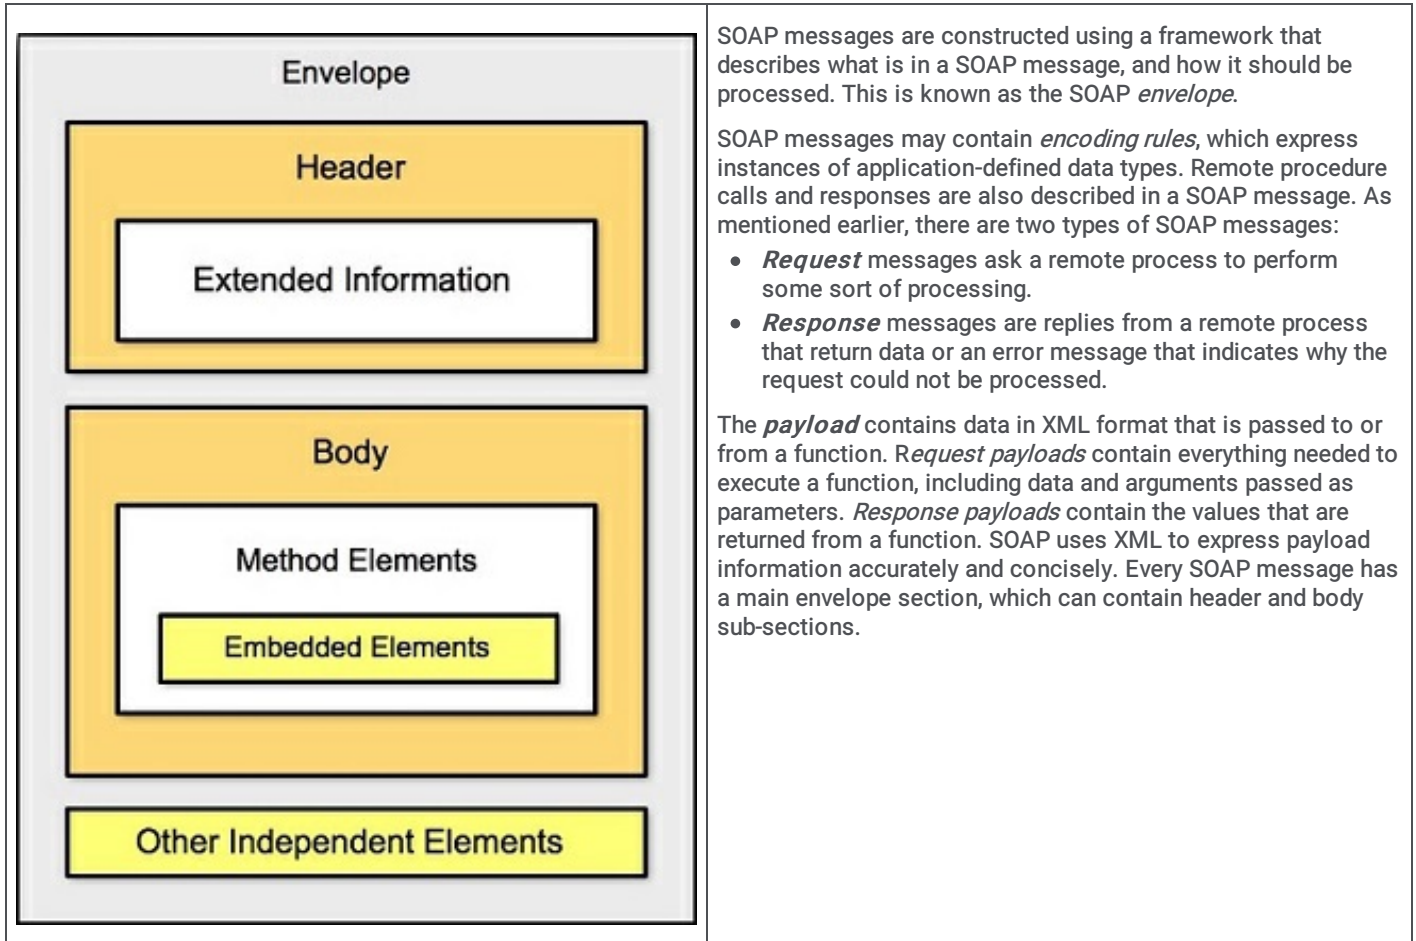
Envelope

Header

Extended Information

Body

Method Elements

Embedded Elements

Other Independent Elements

SOAP messages are constructed using a framework that describes what is in a SOAP message, and how it should be processed. This is known as the SOAP *envelope*.

SOAP messages may contain *encoding rules*, which express instances of application-defined data types. Remote procedure calls and responses are also described in a SOAP message. As mentioned earlier, there are two types of SOAP messages:

- ***Request*** messages ask a remote process to perform some sort of processing.
- ***Response*** messages are replies from a remote process that return data or an error message that indicates why the request could not be processed.

The ***payload*** contains data in XML format that is passed to or from a function. R*equest payloads* contain everything needed to execute a function, including data and arguments passed as parameters. *Response payloads* contain the values that are returned from a function. SOAP uses XML to express payload information accurately and concisely. Every SOAP message has a main envelope section, which can contain header and body sub-sections.